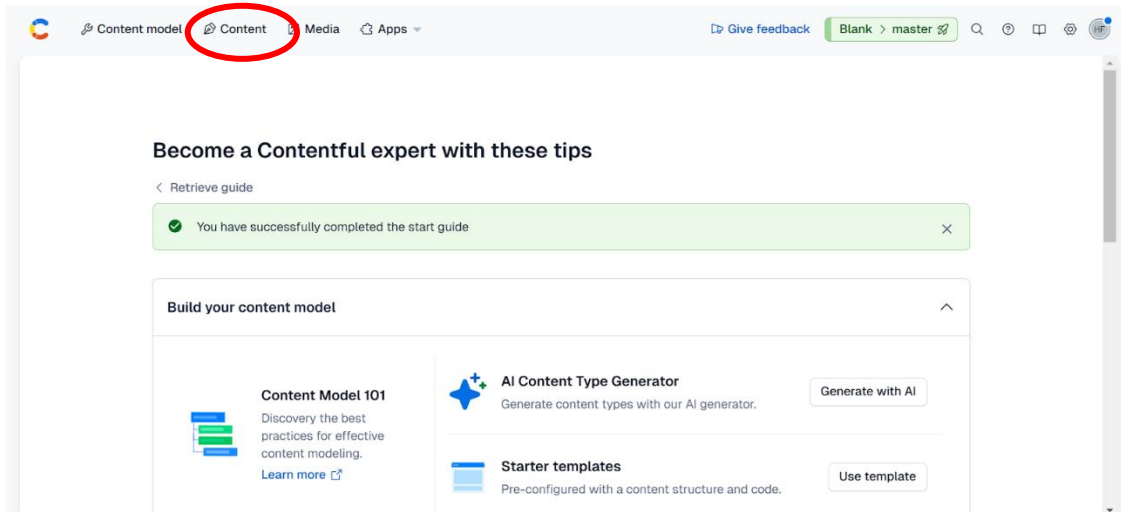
Content model Content Media Apps

Give feedback Blank > master

HF

Become a Contentful expert with these tips

Retrieve guide

You have successfully completed the start guide

Build your content model

Content Model 101

Discovery the best practices for effective content modeling.

Learn more

AI Content Type Generator

Generate content types with our AI generator.

Generate with AI

Starter templates

Pre-configured with a content structure and code.

Use template